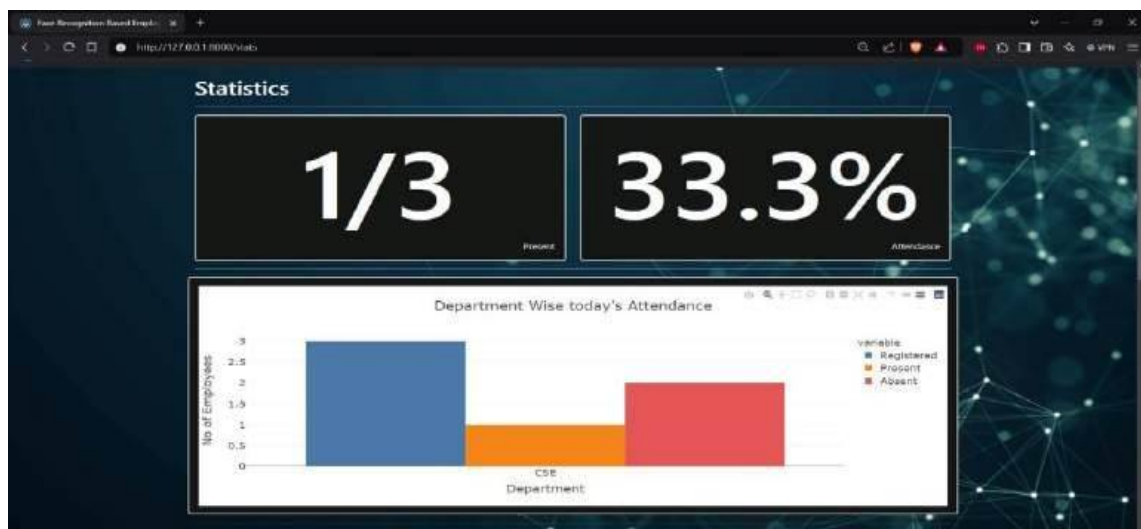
Face Recognition Based Emplo

http://127.0.0.1:8000/stats

Statistics

1/3

Present

33.3%

Attendance

Department Wise today's Attendance

No of Employees

3
2.5
2
1.5
1
0.5
0

CSE

Department

variable
Registered
Present
Absent